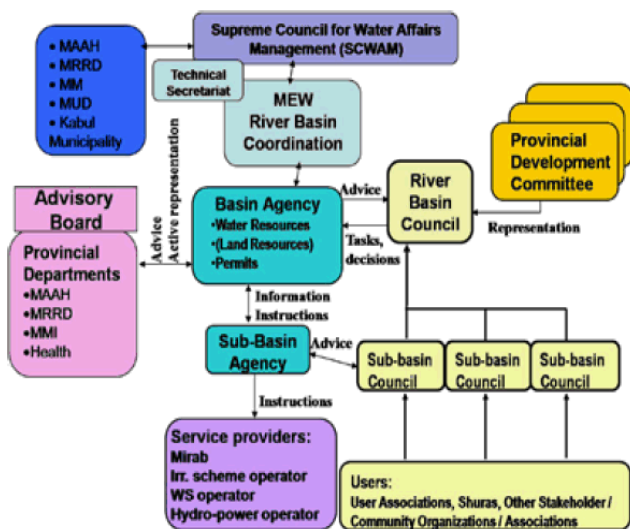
•MAAH
•MRRD
•MM
•MUD
•Kabul Municipality

Supreme Council for Water Affairs Management (SCWAM)

Technical Secretariat

MEW River Basin Coordination

Provincial Development Committee

Advisory Board

Provincial Departments
•MAAH
•MRRD
•MMI
•Health

Advice
Active representation

Basin Agency
•Water Resources
•(Land Resources)
•Permits

Advice

River Basin Council

Tasks, decisions

Representation

Information
Instructions

Sub-Basin Agency

Advice

Sub-basin Council

Sub-basin Council

Sub-basin Council

Instructions

Service providers:
Mirab
Irr. scheme operator
WS operator
Hydro-power operator

Users:
User Associations, Shuras, Other Stakeholder / Community Organizations / Associations